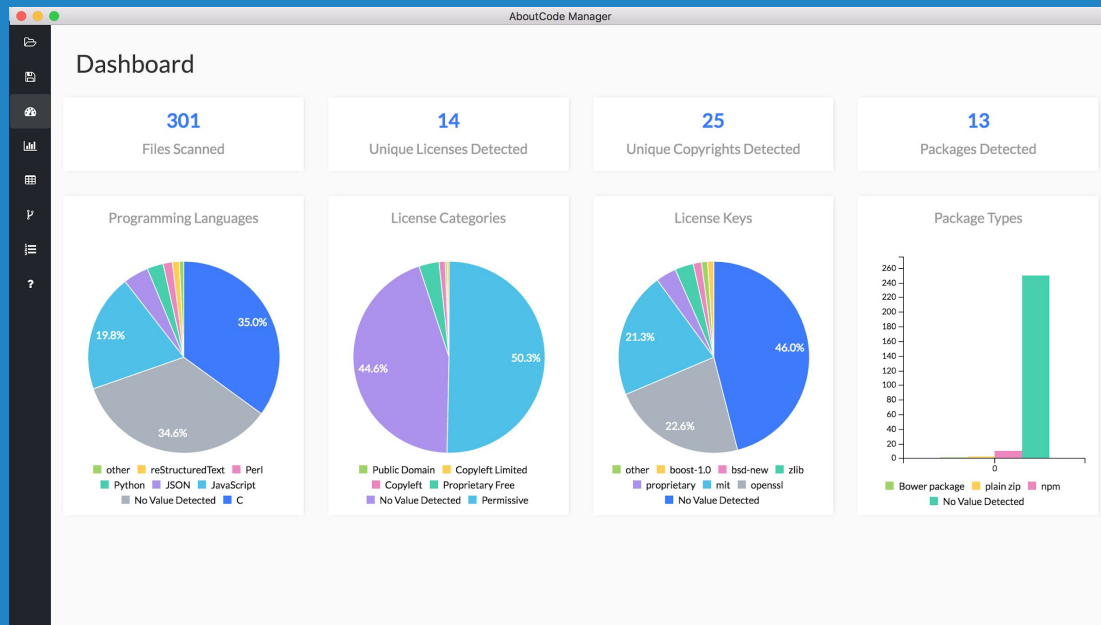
AboutCode Manager

?

Dashboard

301
Files Scanned

14
Unique Licenses Detected

25
Unique Copyrights Detected

13
Packages Detected

Programming Languages

35.0%
19.8%
34.6%

other reStructuredText Perl
Python JSON JavaScript
No Value Detected C

License Categories

50.3%
44.6%

Public Domain Copyleft Limited
Copyleft Proprietary Free
No Value Detected Permissive

License Keys

46.0%
21.3%
22.6%

other boost-1.0 bsd-new zlib
proprietary mit openssl
No Value Detected

Package Types

260
240
220
200
180
160
140
120
100
80
60
40
20
0
0

Bower package plain zip npm
No Value Detected